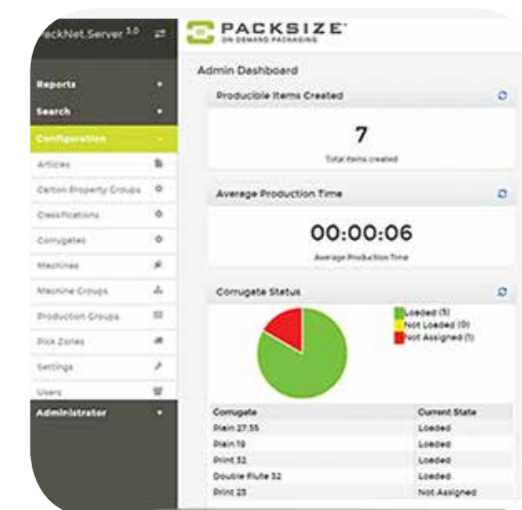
ackNet.Server 3.0

Reports
Search
Configuration
Articles
Carton Property Groups
Classifications
Corrugates
Machines
Machine Groups
Production Groups
Pick Zones
Settings
Users
Administrator

PACKSIZE
ON DEMAND PACKAGING

Admin Dashboard

Producible Items Created

7

Total items created

Average Production Time

00:00:06

Average Production Time

Corrugate Status

Loaded (5)
Not Loaded (0)
Not Assigned (1)

| Corrugate | Current State |
|---|---|
| Plain 27.55 | Loaded |
| Plain 19 | Loaded |
| Print 32 | Loaded |
| Double Flute 32 | Loaded |
| Print 25 | Not Assigned |